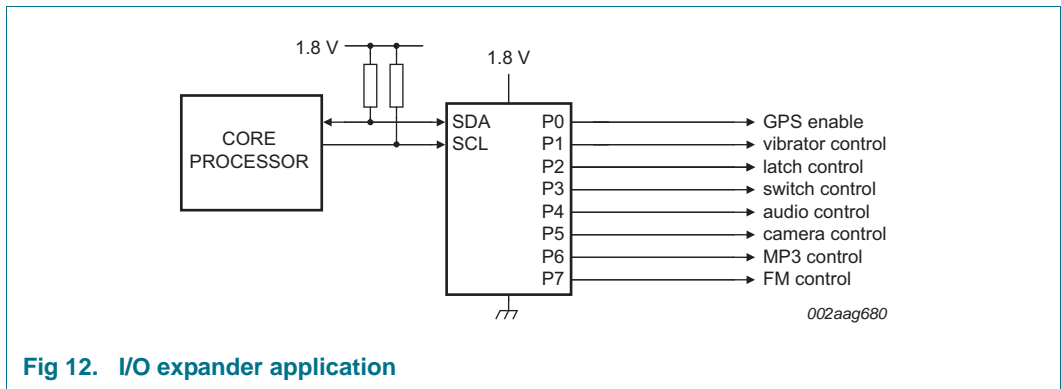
1.8 V

1.8 V

CORE PROCESSOR

SDA
SCL

P0
P1
P2
P3
P4
P5
P6
P7

GPS enable
vibrator control
latch control
switch control
audio control
camera control
MP3 control
FM control

002aag680

Fig 12. I/O expander application